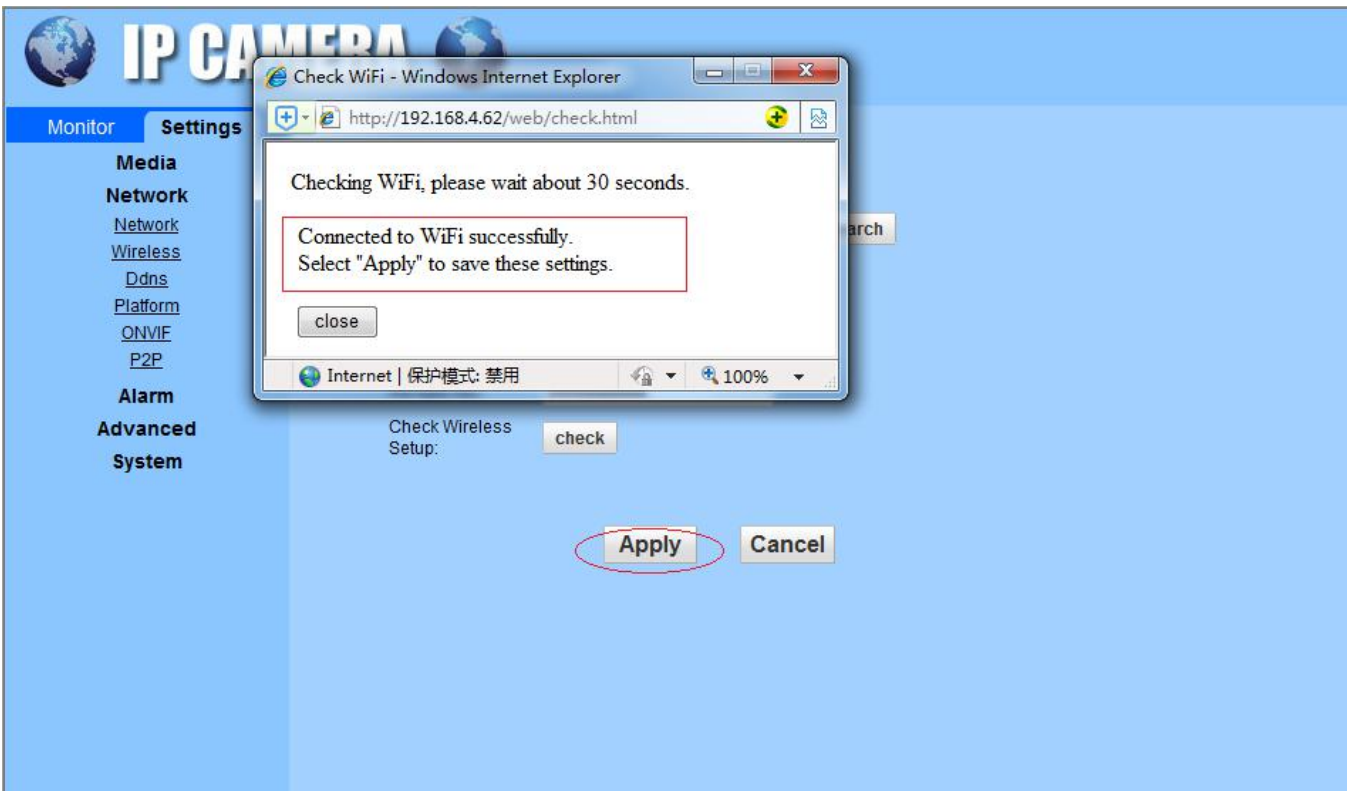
IP CA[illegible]

Monitor Settings

Media
Network
Network
Wireless
Ddns
Platform
ONVIF
P2P
Alarm
Advanced
System

Check WiFi - Windows Internet Explorer

http://192.168.4.62/web/check.html

Checking WiFi, please wait about 30 seconds.

Connected to WiFi successfully.
Select "Apply" to save these settings.

close

Internet | 保护模式: 禁用

100%

arch

Check Wireless Setup: check

Apply Cancel